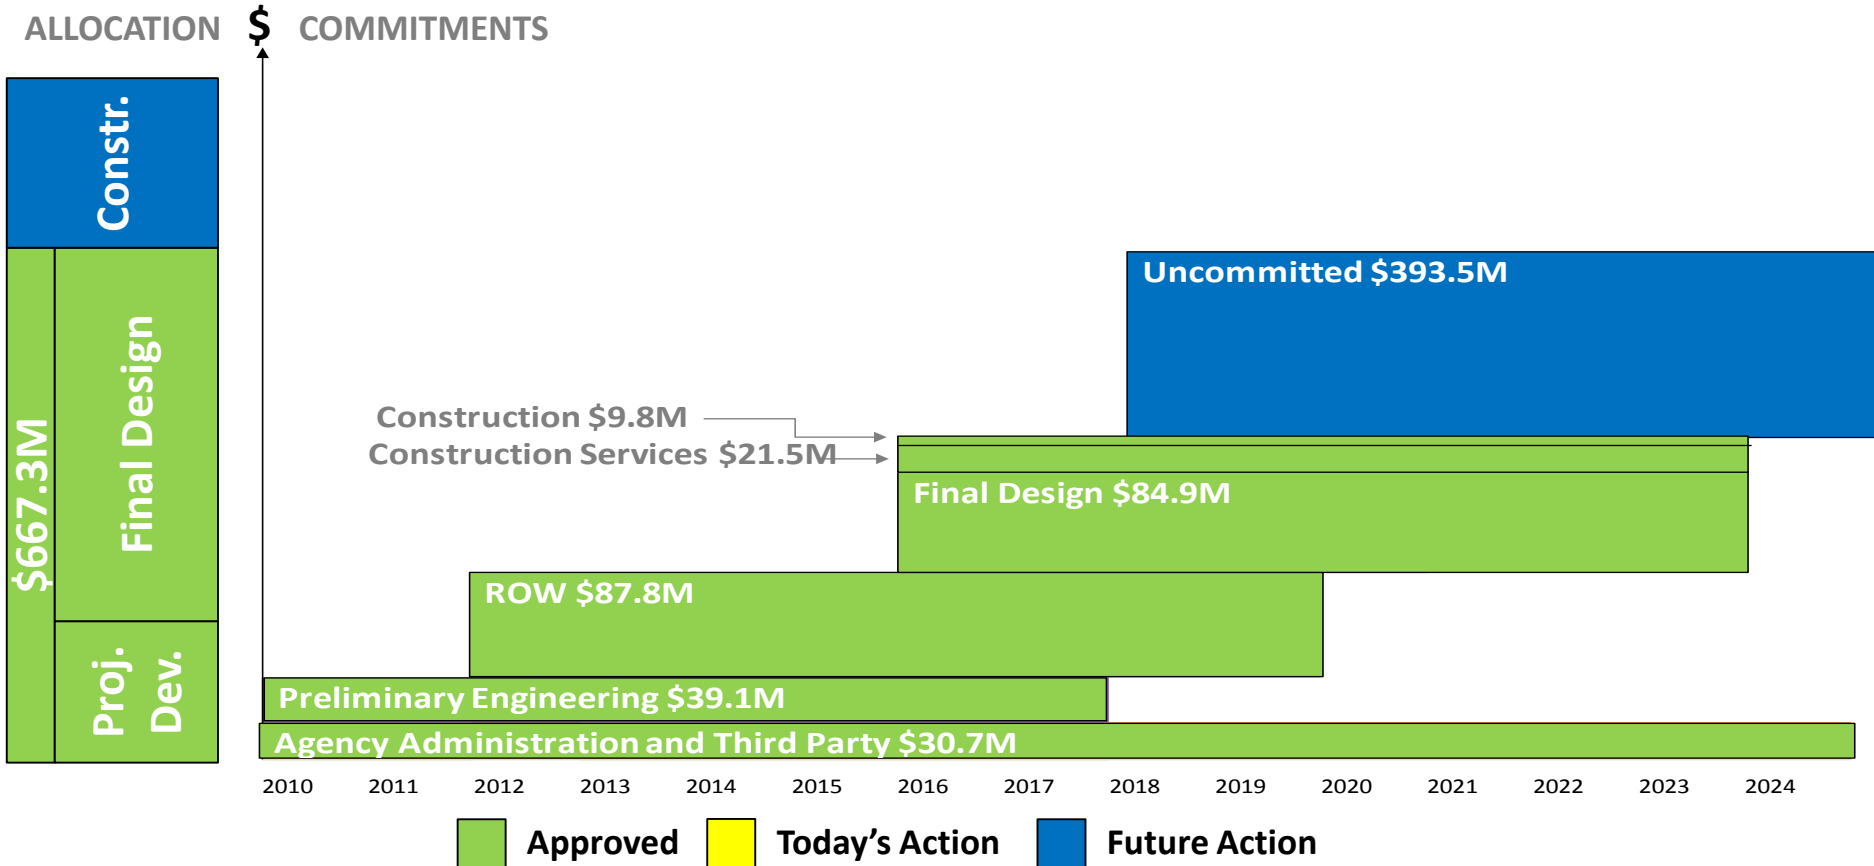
ALLOCATION $ COMMITMENTS

Constr.

$667.3M

Final Design

Proj. Dev.

Uncommitted $393.5M

Construction $9.8M

Construction Services $21.5M

Final Design $84.9M

ROW $87.8M

Preliminary Engineering $39.1M

Agency Administration and Third Party $30.7M

2010 2011 2012 2013 2014 2015 2016 2017 2018 2019 2020 2021 2022 2023 2024

Approved Today's Action Future Action